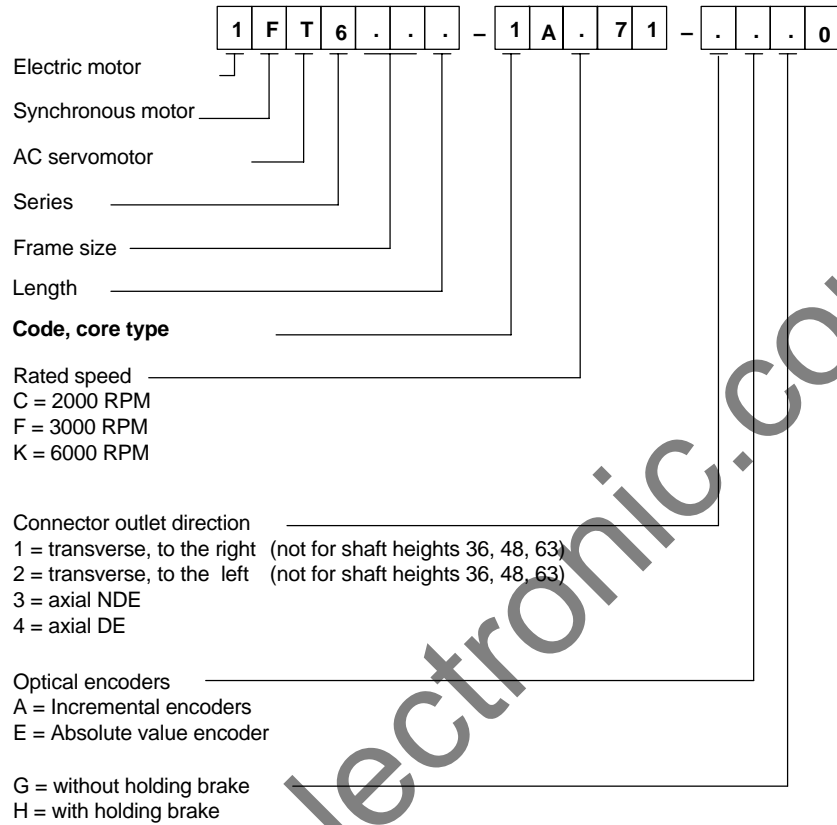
| 1 | F | T | 6 | . | . | . | – | 1 | A | . | 7 | 1 | – | . | . | . | 0 |
|---|---|---|---|---|---|---|---|---|---|---|---|---|---|---|---|---|---|

Electric motor

Synchronous motor

AC servomotor

Series

Frame size

Length

**Code, core type**

Rated speed
C = 2000 RPM
F = 3000 RPM
K = 6000 RPM

Connector outlet direction
1 = transverse, to the right (not for shaft heights 36, 48, 63)
2 = transverse, to the left (not for shaft heights 36, 48, 63)
3 = axial NDE
4 = axial DE

Optical encoders
A = Incremental encoders
E = Absolute value encoder

G = without holding brake
H = with holding brake

lectronic.co